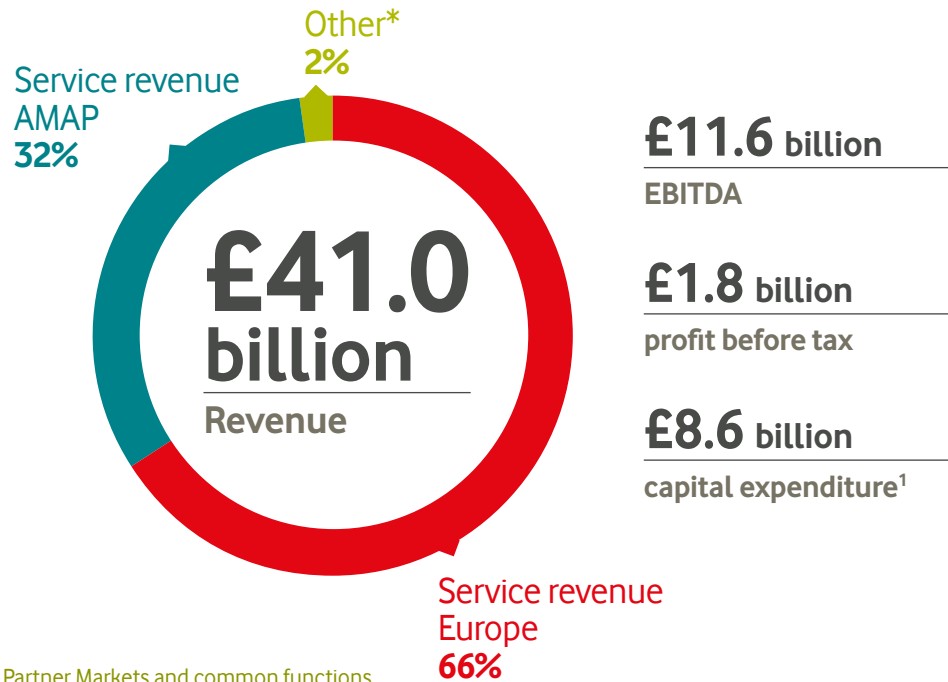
Other*
2%

Service revenue
AMAP
32%

£41.0 billion
Revenue

£11.6 billion
EBITDA

£1.8 billion
profit before tax

£8.6 billion
capital expenditure$^1$

Service revenue
Europe
66%

Partner Markets and common functions